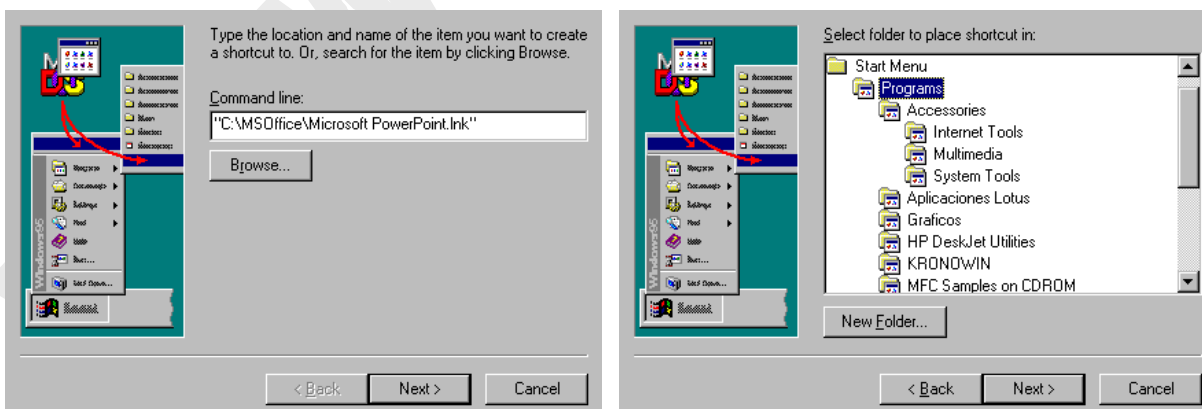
Type the location and name of the item you want to create a shortcut to. Or, search for the item by clicking Browse.

Command line:

"C:\MSOffice\Microsoft PowerPoint.lnk"

Browse...

< Back | Next > | Cancel

Select folder to place shortcut in:

Start Menu
Programs
Accessories
Internet Tools
Multimedia
System Tools
Aplicaciones Lotus
Graficos
HP DeskJet Utilities
KRONOWIN
MFC Samples on CDROM

New Folder...

< Back | Next > | Cancel